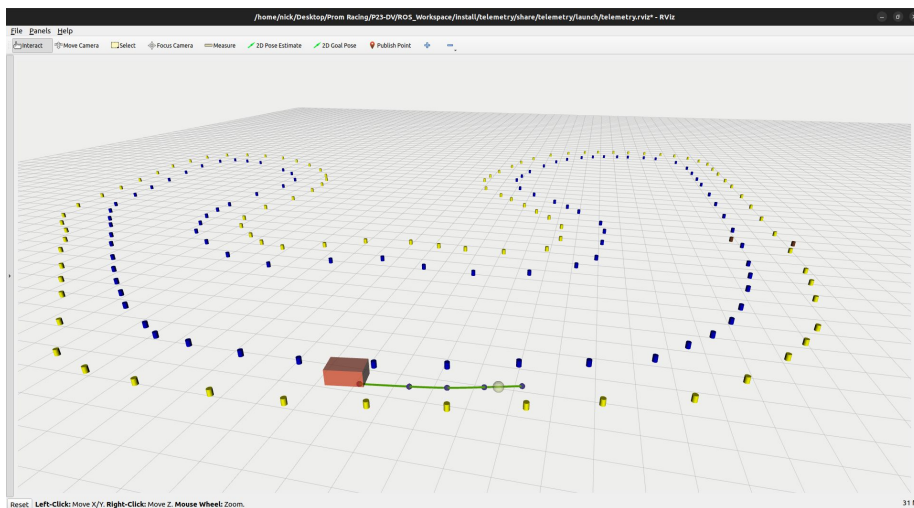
/home/nick/Desktop/Prom Racing/P23-DV/ROS_Workspace/install/telemetry/share/telemetry/launch/telemetry.rviz* - RViz

File Panels Help

Interact Move Camera Select Focus Camera Measure 2D Pose Estimate 2D Goal Pose Publish Point

Reset Left-Click: Move X/Y. Right-Click: Move Z. Mouse Wheel: Zoom.

31 f